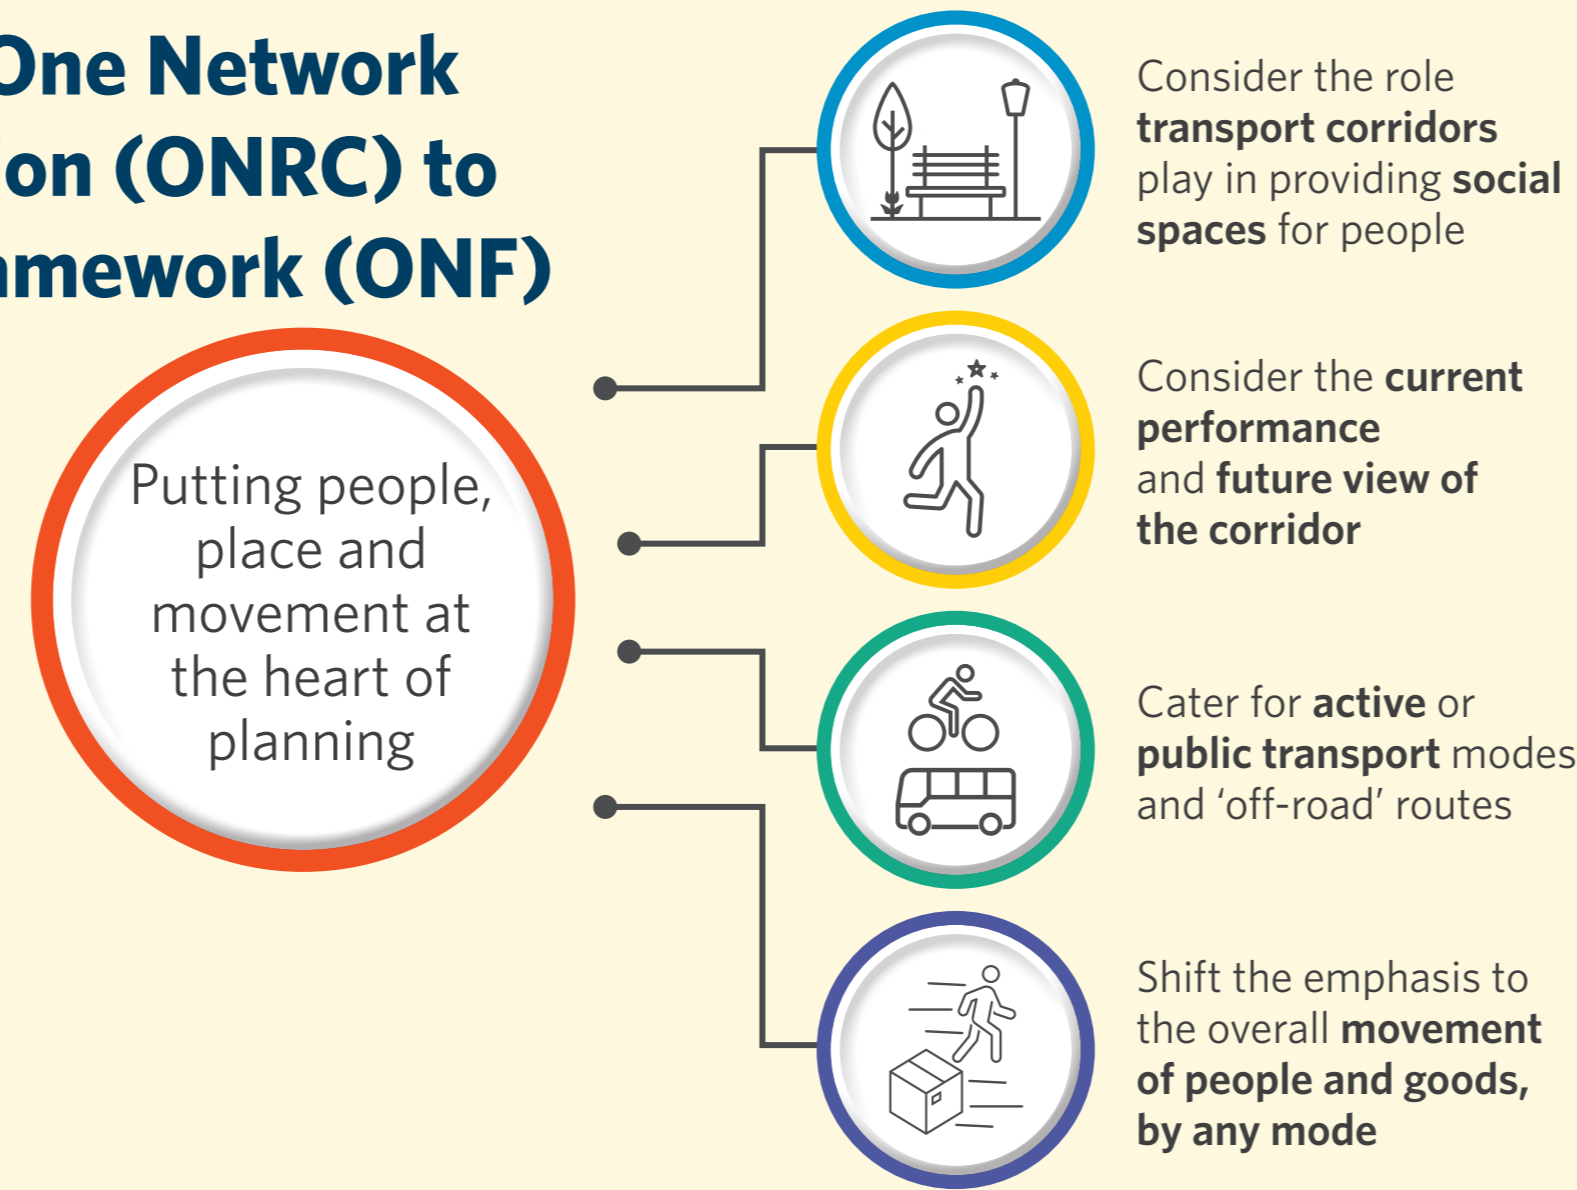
One Network
ion (ONRC) to
mework (ONF)

Putting people, place and movement at the heart of planning

Consider the role transport corridors play in providing social spaces for people

Consider the current performance and future view of the corridor

Cater for active or public transport modes and 'off-road' routes

Shift the emphasis to the overall movement of people and goods, by any mode